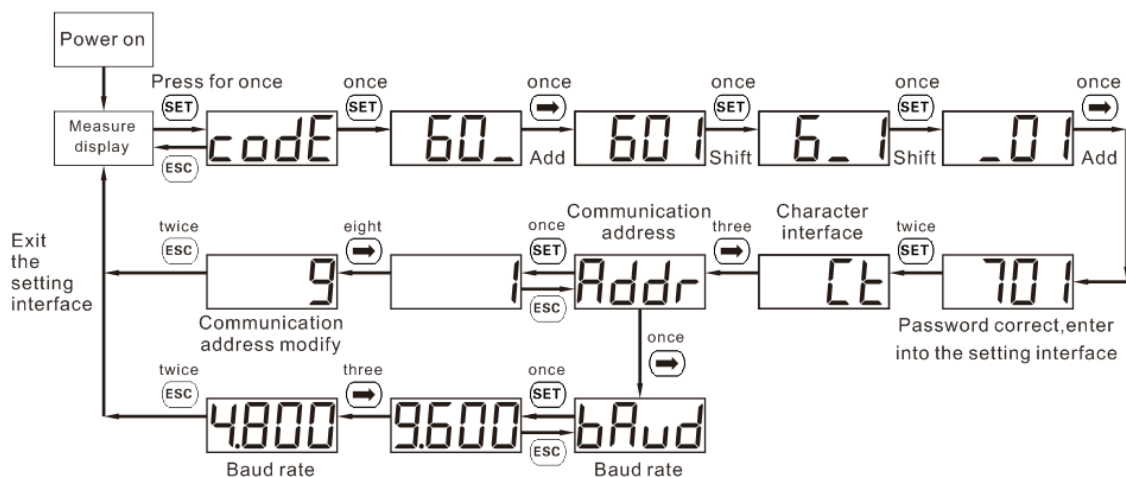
Power on

Press for once
SET

Measure display

codE

ESC

once
SET

60_

once
➡
Add

601

once
SET
Shift

6_1

once
SET
Shift

_01

once
➡
Add

701

twice
SET

Password correct,enter into the setting interface

Character interface

Ct

three
➡

Communication address

Addr

once
SET

ESC

1

eight
➡

9

twice
ESC

Communication address modify

Exit the setting interface

once
➡

bAud

once
SET

ESC

Baud rate

9.600

three
➡

4.800

twice
ESC

Baud rate